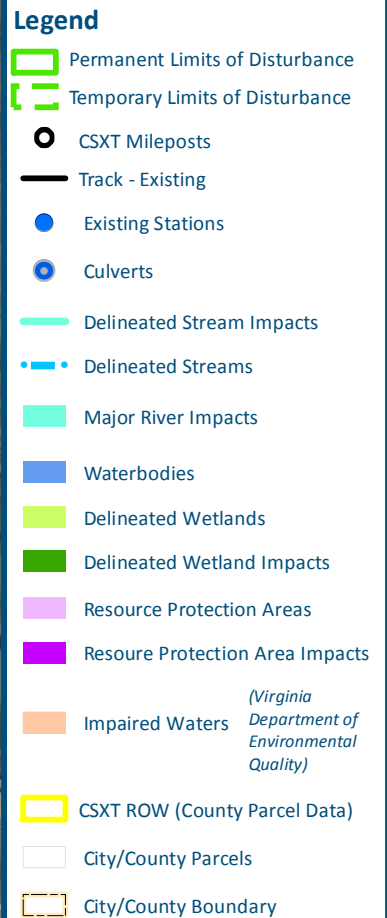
Legend

Permanent Limits of Disturbance

Temporary Limits of Disturbance

CSXT Mileposts

Track - Existing

Existing Stations

Culverts

Delineated Stream Impacts

Delineated Streams

Major River Impacts

Waterbodies

Delineated Wetlands

Delineated Wetland Impacts

Resource Protection Areas

Resoure Protection Area Impacts

Impaired Waters (Virginia Department of Environmental Quality)

CSXT ROW (County Parcel Data)

City/County Parcels

City/County Boundary